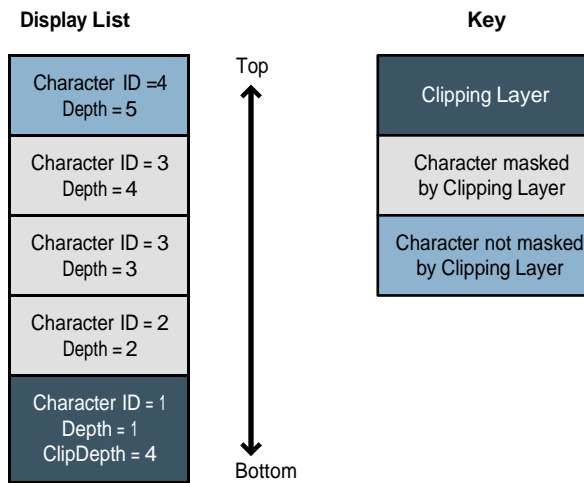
Display List

Key

Character ID =4
Depth = 5

Character ID = 3
Depth = 4

Character ID = 3
Depth = 3

Character ID = 2
Depth = 2

Character ID = 1
Depth = 1
ClipDepth = 4

Top

Bottom

Clipping Layer

Character masked by Clipping Layer

Character not masked by Clipping Layer